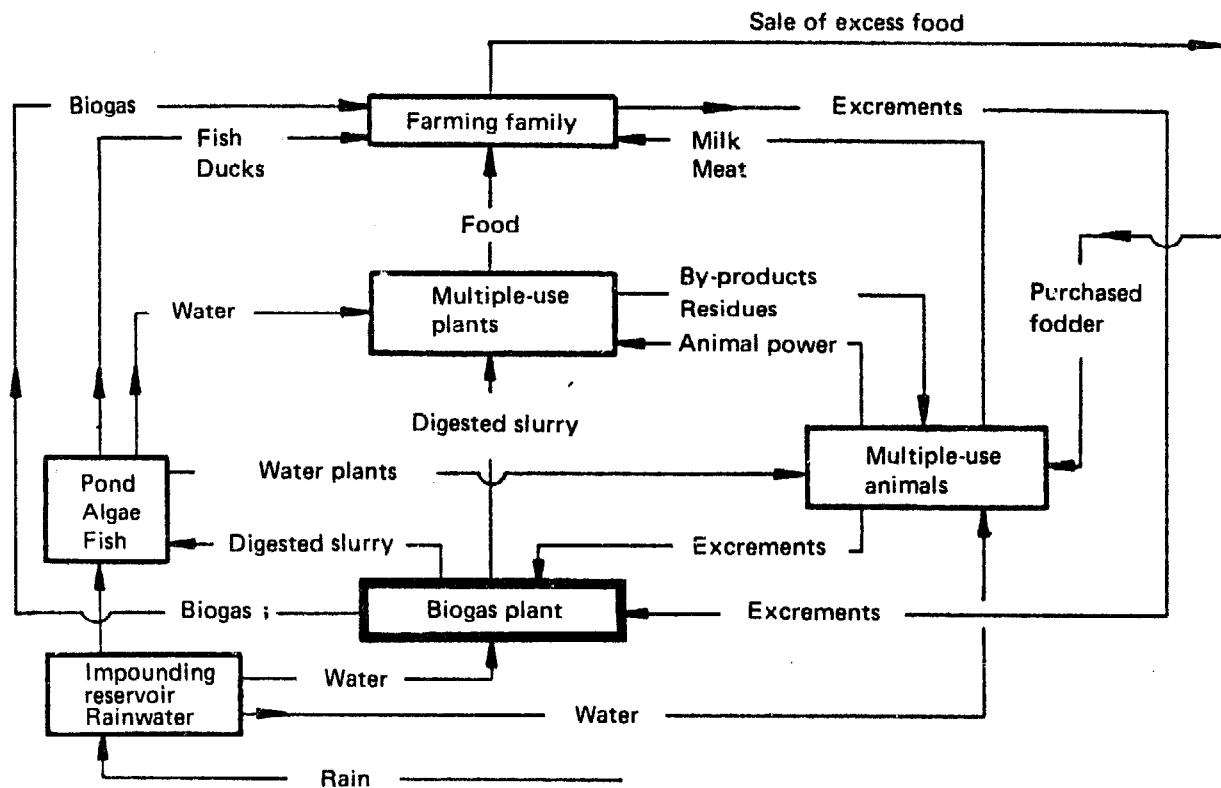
Sale of excess food

Biogas

Farming family

Excrements

Fish
Ducks

Milk
Meat

Food

Water

Multiple-use plants

By-products
Residues

Purchased fodder

Animal power

Digested slurry

Pond
Algae
Fish

Water plants

Multiple-use animals

Digested slurry

Excrements

Biogas ;

Biogas plant

Excrements

Impounding reservoir
Rainwater

Water

Water

Rain